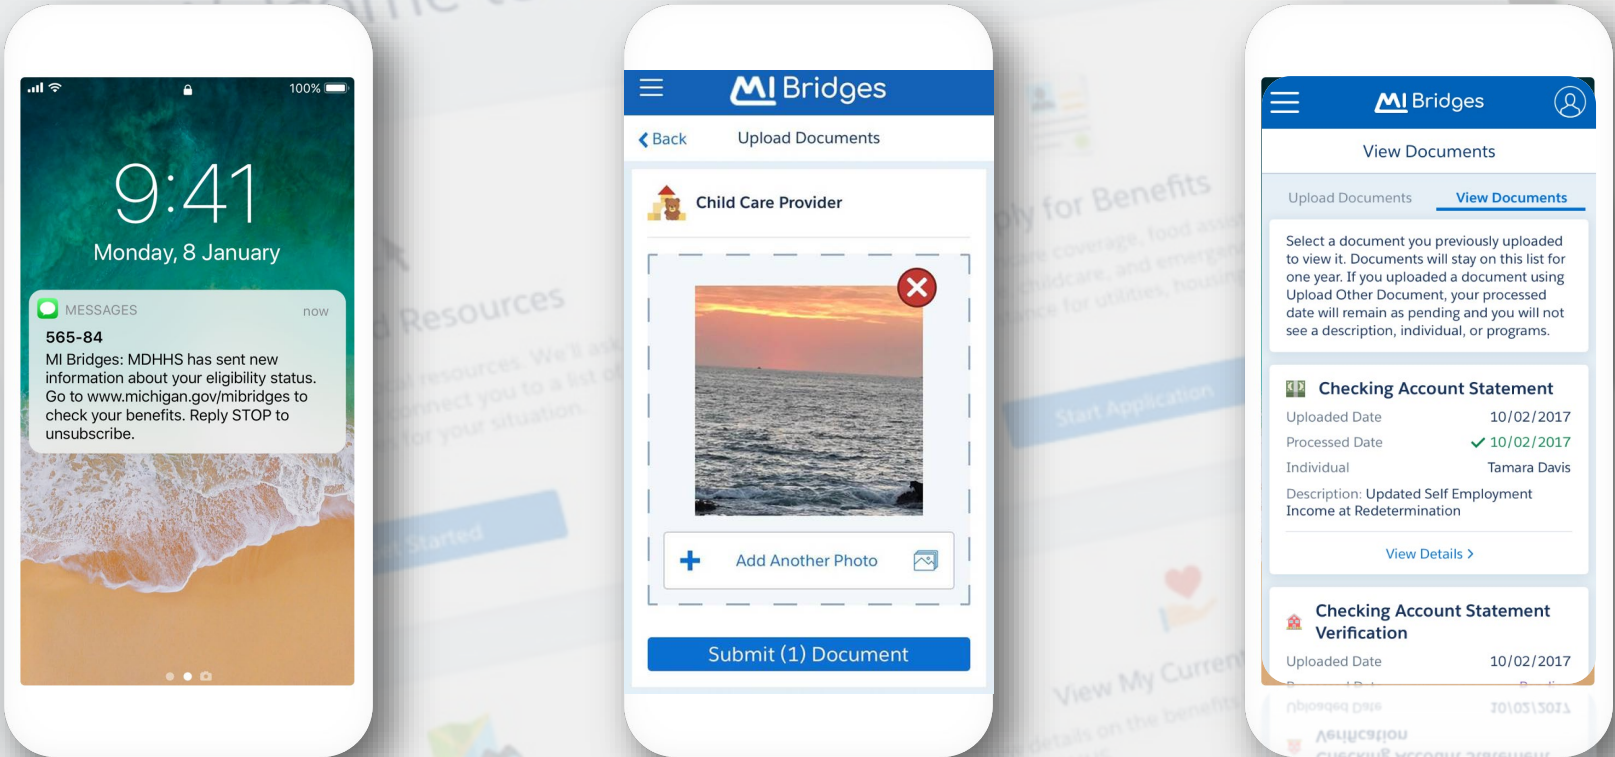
100%

9:41

Monday, 8 January

MESSAGES now

565-84

MI Bridges: MDHHS has sent new information about your eligibility status. Go to www.michigan.gov/mibridges to check your benefits. Reply STOP to unsubscribe.

Resources

Started

MI Bridges

Back Upload Documents

Child Care Provider

Add Another Photo

Submit (1) Document

ply for Benefits

Start Application

View My Current

MI Bridges

View Documents

Upload Documents View Documents

Select a document you previously uploaded to view it. Documents will stay on this list for one year. If you uploaded a document using Upload Other Document, your processed date will remain as pending and you will not see a description, individual, or programs.

Checking Account Statement

| | |
|---|---|
| Uploaded Date | 10/02/2017 |
| Processed Date | 10/02/2017 |
| Individual | Tamara Davis |

Description: Updated Self Employment Income at Redetermination

View Details >

Checking Account Statement Verification

| | |
|---|---|
| Uploaded Date | 10/02/2017 |

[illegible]